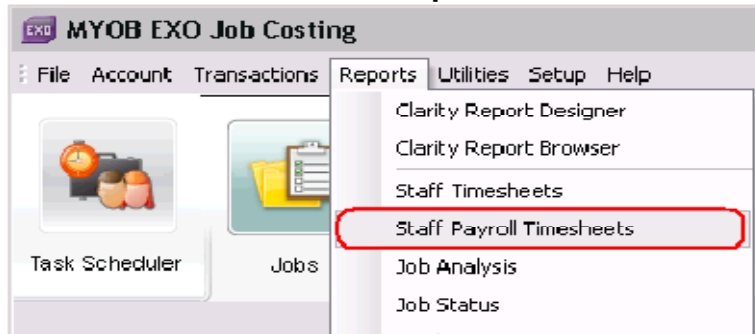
EXO MYOB EXO Job Costing

File Account Transactions Reports Utilities Setup Help

Clarity Report Designer
Clarity Report Browser
Staff Timesheets
Staff Payroll Timesheets
Job Analysis
Job Status

Task Scheduler
Jobs